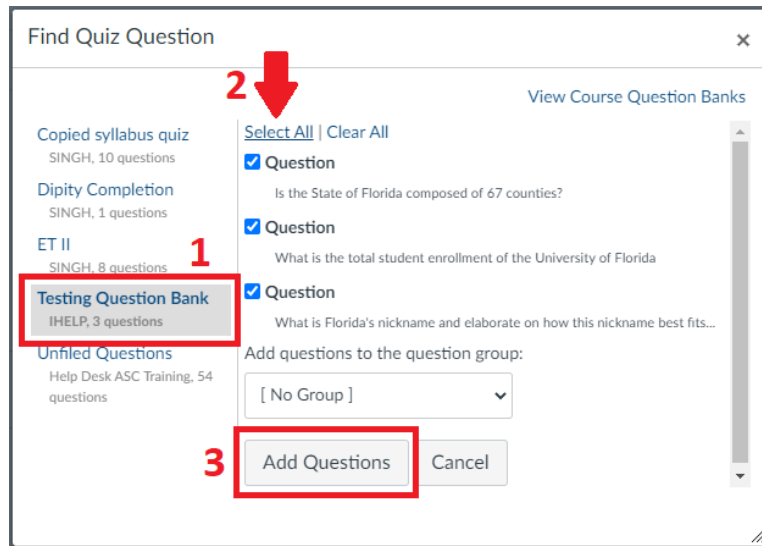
Find Quiz Question
×

2
View Course Question Banks

Copied syllabus quiz
SINGH, 10 questions

Dipity Completion
SINGH, 1 questions

ET II
SINGH, 8 questions

1
Testing Question Bank
IHELP, 3 questions

Unfiled Questions
Help Desk ASC Training, 54 questions

Select All | Clear All

Question
Is the State of Florida composed of 67 counties?

Question
What is the total student enrollment of the University of Florida

Question
What is Florida's nickname and elaborate on how this nickname best fits...

Add questions to the question group:

[ No Group ]

3
Add Questions
Cancel